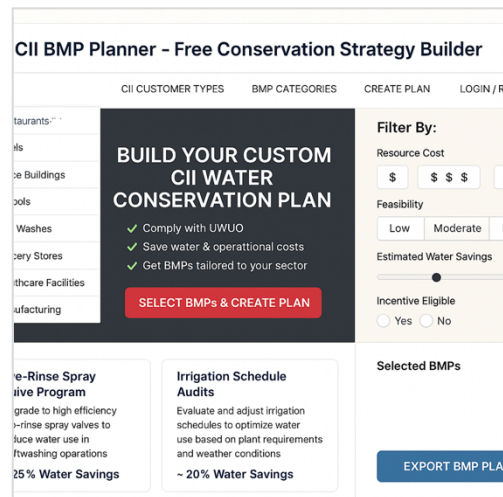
CII BMP Planner - Free Conservation Strategy Builder

CII CUSTOMER TYPES BMP CATEGORIES CREATE PLAN LOGIN / R

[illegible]taurants
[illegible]els
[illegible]ce Buildings
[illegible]ols
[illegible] Washes
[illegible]cery Stores
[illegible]thcare Facilities
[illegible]ufacturing

BUILD YOUR CUSTOM CII WATER CONSERVATION PLAN

✓ Comply with UWUO
✓ Save water & operattional costs
✓ Get BMPs tailored to your sector

SELECT BMPs & CREATE PLAN

Filter By:

Resource Cost
$ $ $ $

Feasibility
Low Moderate

Estimated Water Savings

Incentive Eligible
Yes No

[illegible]e-Rinse Spray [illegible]uive Program
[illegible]grade to high efficiency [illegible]-rinse spray valves to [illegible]duce water use in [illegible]twashing operations
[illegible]25% Water Savings

Irrigation Schedule Audits
Evaluate and adjust irrigation schedules to optimize water use based on plant requirements and weather conditions
~ 20% Water Savings

Selected BMPs

EXPORT BMP PLA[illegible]